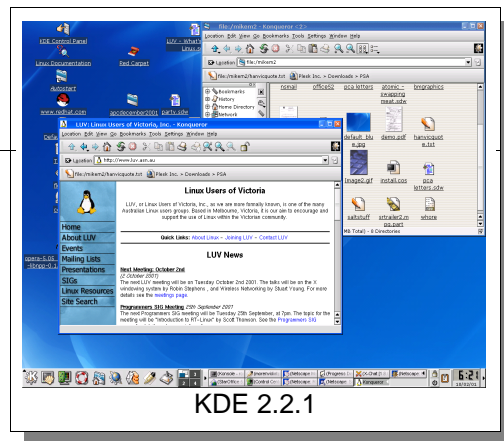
KDE Control Panel

LUV - Where

Linux Documentation

Red Carpet

Autostart

www.redhat.com

gocdecember2001

party.sdw

file:/mikem2 - Konqueror <2>

Location Edit View Go Bookmarks Tools Settings Window Help

Location file:/mikem2

file:/mikem2/hanvicquote.txt Plesk Inc. > Downloads > PSA

Bookmarks

History

Home Directory

Network

nsmail

office52

pca letters

atomic - swapping meat.sdw

bxgraphics

default_blue.jpg

demo.pdf

hanvicquote.txt

image2.gif

install.cos

pca letters.sdw

saltstuff

srtrailer2.mpart

whore

Mb Total) - 8 Directories

LUV: Linux Users of Victoria, Inc. - Konqueror

Location Edit View Go Bookmarks Tools Settings Window Help

Location http://www.luv.asn.au/

file:/mikem2/hanvicquote.txt Plesk Inc. > Downloads > PSA

Linux Users of Victoria

LUV, or Linux Users of Victoria, Inc., as we are more formally known, is one of the more Australian Linux users groups. Based in Melbourne, Victoria, it our aim to encourage and support the use of Linux within the Victorian community.

Home
About LUV
Events
Mailing Lists
Presentations
SIGs
Linux Resources
Site Search

Quick Links: About Linux ~ Joining LUV ~ Contact LUV

LUV News

Next Meeting: October 2nd
(2 October 2001)
The next LUV meeting will be on Tuesday October 2nd 2001. The talks will be on the X windowing system by Robin Stephens , and Wireless Networking by Stuart Young. For more details see the meetings page.

Programmers SIG Meeting 25th September
(25 September 2001)
The next Programmers SIG meeting will be Tuesday 25th September, at 7pm. The topic for the meeting will be "Introduction to RT-Linux" by Scott Thomson. See the Programmers SIG

opera-5.05
-tbrpm-0.1

Konsole
Javaversion
Netscape
(Progress)
X-Chat
Netscape
StarOffice
Control Cen
Netscape
Netscape
Konqueror

6:21
18/02/01

KDE 2.2.1